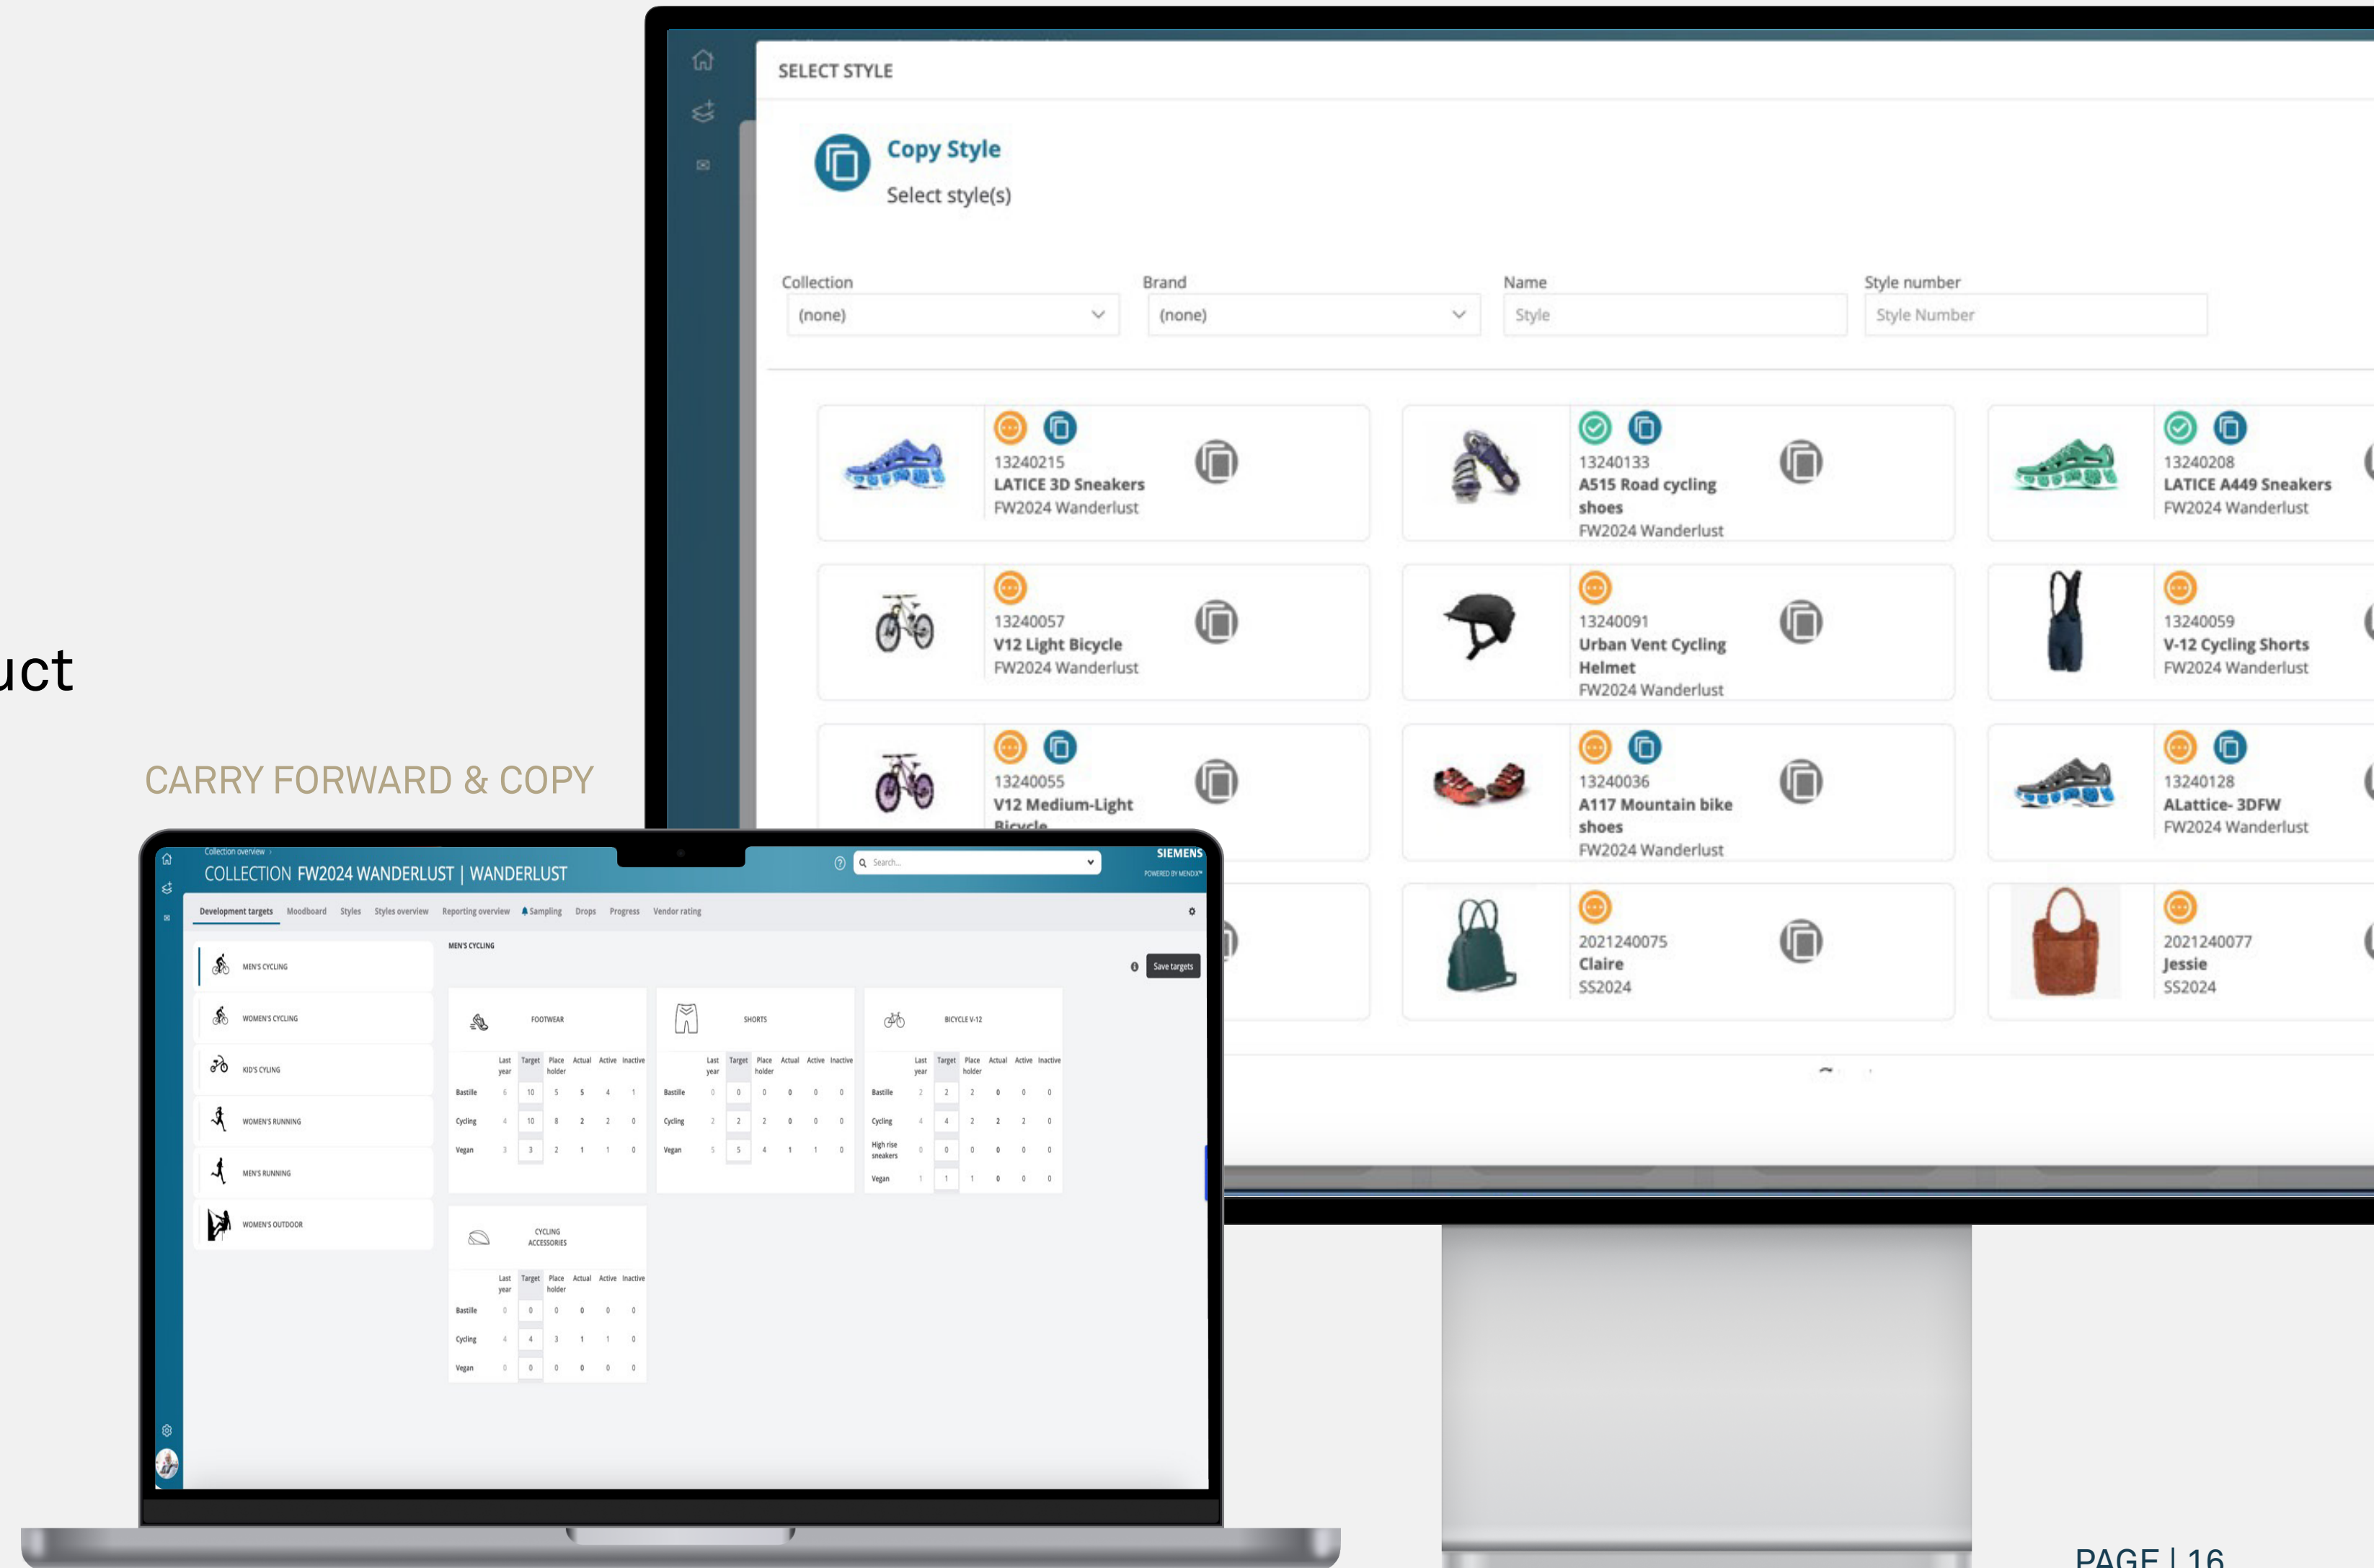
uct

CARRY FORWARD & COPY

SELECT STYLE

Copy Style
Select style(s)

Collection
(none)

Brand
(none)

Name
Style

Style number
Style Number

13240215
LATICE 3D Sneakers
FW2024 Wanderlust

13240133
A515 Road cycling shoes
FW2024 Wanderlust

13240208
LATICE A449 Sneakers
FW2024 Wanderlust

13240057
V12 Light Bicycle
FW2024 Wanderlust

13240091
Urban Vent Cycling Helmet
FW2024 Wanderlust

13240059
V-12 Cycling Shorts
FW2024 Wanderlust

13240055
V12 Medium-Light Bicycle

13240036
A117 Mountain bike shoes
FW2024 Wanderlust

13240128
ALattice- 3DFW
FW2024 Wanderlust

2021240075
Claire
SS2024

2021240077
Jessie
SS2024

Collection overview >
COLLECTION FW2024 WANDERLUST | WANDERLUST

Search...

SIEMENS
POWERED BY MENDIX

Development targets Moodboard Styles Styles overview Reporting overview Sampling Drops Progress Vendor rating

MEN'S CYCLING
WOMEN'S CYCLING
KID'S CYLING
WOMEN'S RUNNING
MEN'S RUNNING
WOMEN'S OUTDOOR

MEN'S CYCLING

Save targets

FOOTWEAR

| | Last year | Target | Place holder | Actual | Active | Inactive |
|---|---|---|---|---|---|---|
| Bastille | 6 | 10 | 5 | 5 | 4 | 1 |
| Cycling | 4 | 10 | 8 | 2 | 2 | 0 |
| Vegan | 3 | 3 | 2 | 1 | 1 | 0 |

SHORTS

| | Last year | Target | Place holder | Actual | Active | Inactive |
|---|---|---|---|---|---|---|
| Bastille | 0 | 0 | 0 | 0 | 0 | 0 |
| Cycling | 2 | 2 | 2 | 0 | 0 | 0 |
| Vegan | 5 | 5 | 4 | 1 | 1 | 0 |

BICYCLE V-12

| | Last year | Target | Place holder | Actual | Active | Inactive |
|---|---|---|---|---|---|---|
| Bastille | 2 | 2 | 2 | 0 | 0 | 0 |
| Cycling | 4 | 4 | 2 | 2 | 2 | 0 |
| High rise sneakers | 0 | 0 | 0 | 0 | 0 | 0 |
| Vegan | 1 | 1 | 1 | 0 | 0 | 0 |

CYCLING ACCESSORIES

| | Last year | Target | Place holder | Actual | Active | Inactive |
|---|---|---|---|---|---|---|
| Bastille | 0 | 0 | 0 | 0 | 0 | 0 |
| Cycling | 4 | 4 | 3 | 1 | 1 | 0 |
| Vegan | 0 | 0 | 0 | 0 | 0 | 0 |

PAGE | 16